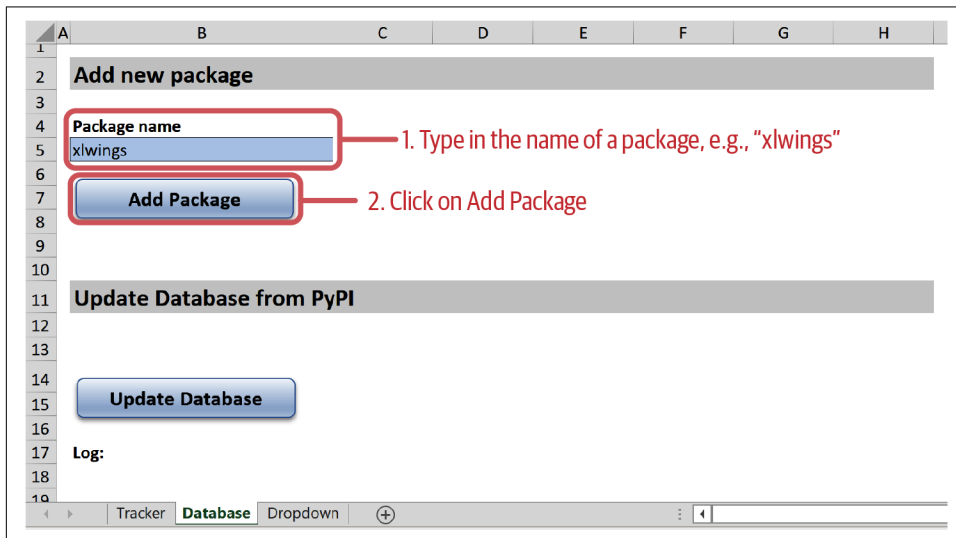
| | A | B | C | D | E | F | G | H |
|---|---|---|---|---|---|---|---|---|
| 1 | | | | | | | | |
| 2 | | Add new package | | | | | | |
| 3 | | | | | | | | |
| 4 | | Package name | | | | | | |
| 5 | | xlwings | | | | | | |
| 6 | | | | | | | | |
| 7 | | Add Package | | | | | | |
| 8 | | | | | | | | |
| 9 | | | | | | | | |
| 10 | | | | | | | | |
| 11 | | Update Database from PyPI | | | | | | |
| 12 | | | | | | | | |
| 13 | | | | | | | | |
| 14 | | Update Database | | | | | | |
| 15 | | | | | | | | |
| 16 | | | | | | | | |
| 17 | | Log: | | | | | | |
| 18 | | | | | | | | |
| 19 | | | | | | | | |

1. Type in the name of a package, e.g., "xlwings"

2. Click on Add Package

Tracker | Database | Dropdown